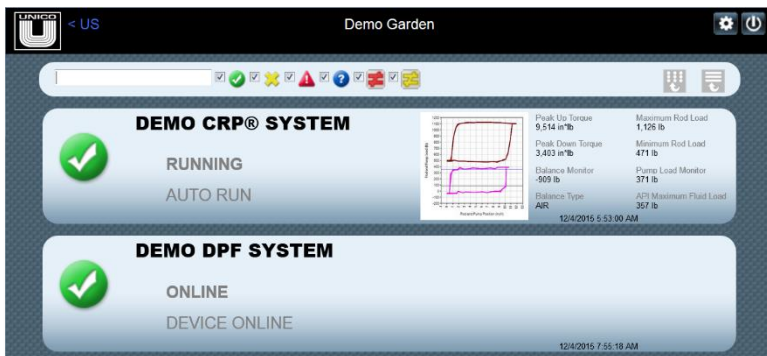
UNICO

< US

Demo Garden

DEMO CRP® SYSTEM

RUNNING

AUTO RUN

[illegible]

Peak Up Torque
9,514 in*lb

Peak Down Torque
3,403 in*lb

Balance Monitor
-909 lb

Balance Type
AIR

Maximum Rod Load
1,126 lb

Minimum Rod Load
471 lb

Pump Load Monitor
371 lb

API Maximum Fluid Load
357 lb

12/4/2015 5:53:00 AM

DEMO DPF SYSTEM

ONLINE

DEVICE ONLINE

12/4/2015 7:55:18 AM